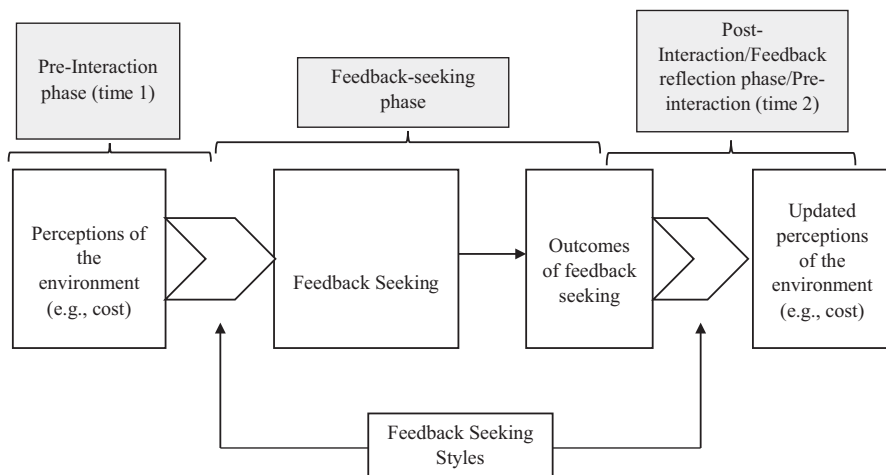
Pre-Interaction phase (time 1)

Feedback-seeking phase

Post-Interaction/Feedback reflection phase/Pre-interaction (time 2)

Perceptions of the environment (e.g., cost)

Feedback Seeking

Outcomes of feedback seeking

Updated perceptions of the environment (e.g., cost)

Feedback Seeking Styles